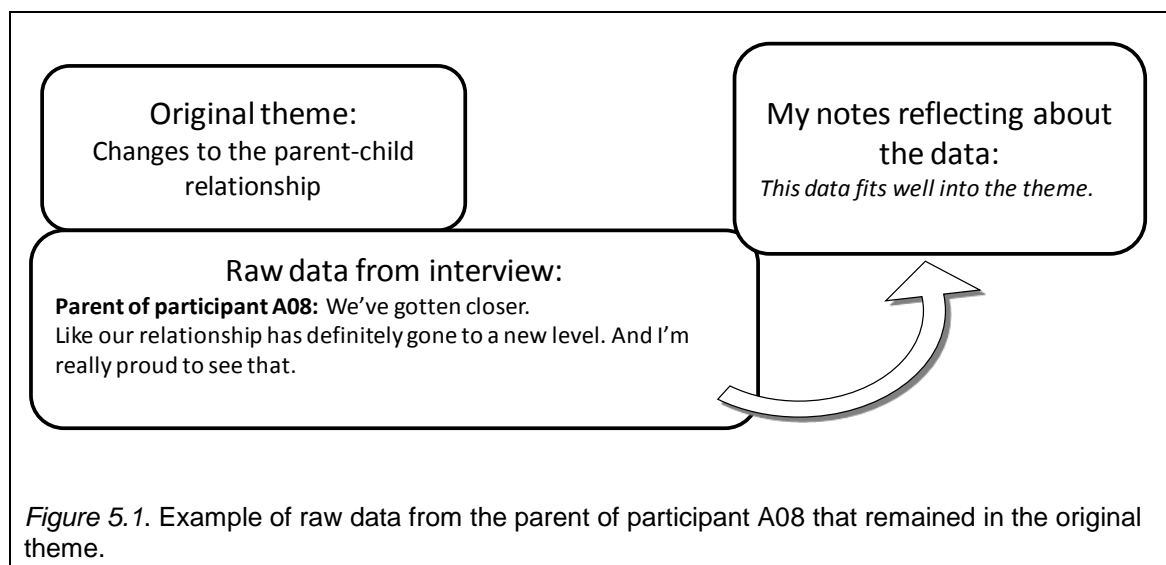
Original theme:
Changes to the parent-child relationship

My notes reflecting about the data:
This data fits well into the theme.

Raw data from interview:
Parent of participant A08: We've gotten closer.
Like our relationship has definitely gone to a new level. And I'm really proud to see that.

Figure 5.1. Example of raw data from the parent of participant A08 that remained in the original theme.